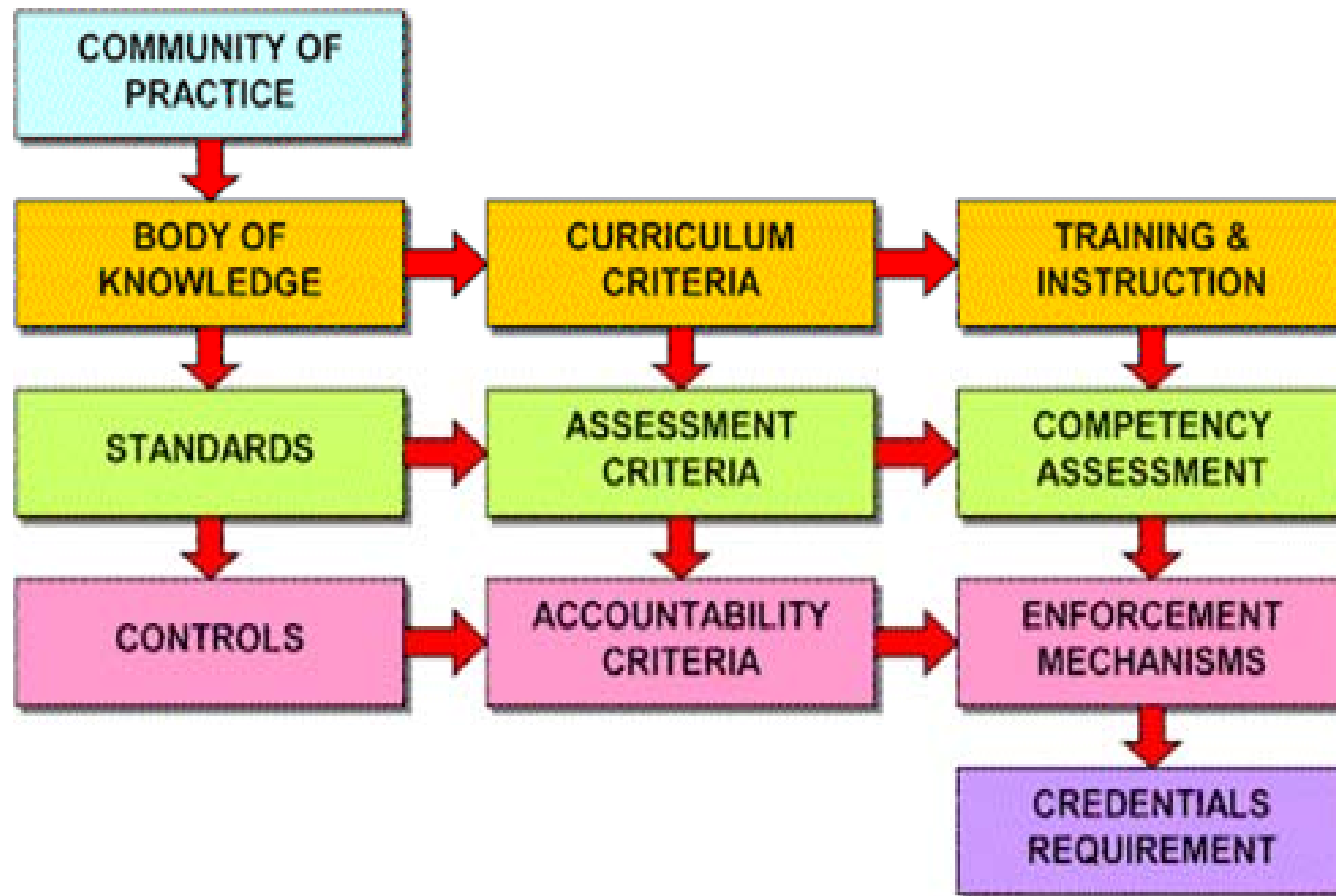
COMMUNITY OF PRACTICE

BODY OF KNOWLEDGE

CURRICULUM CRITERIA

TRAINING & INSTRUCTION

STANDARDS

ASSESSMENT CRITERIA

COMPETENCY ASSESSMENT

CONTROLS

ACCOUNTABILITY CRITERIA

ENFORCEMENT MECHANISMS

CREDENTIALS REQUIREMENT